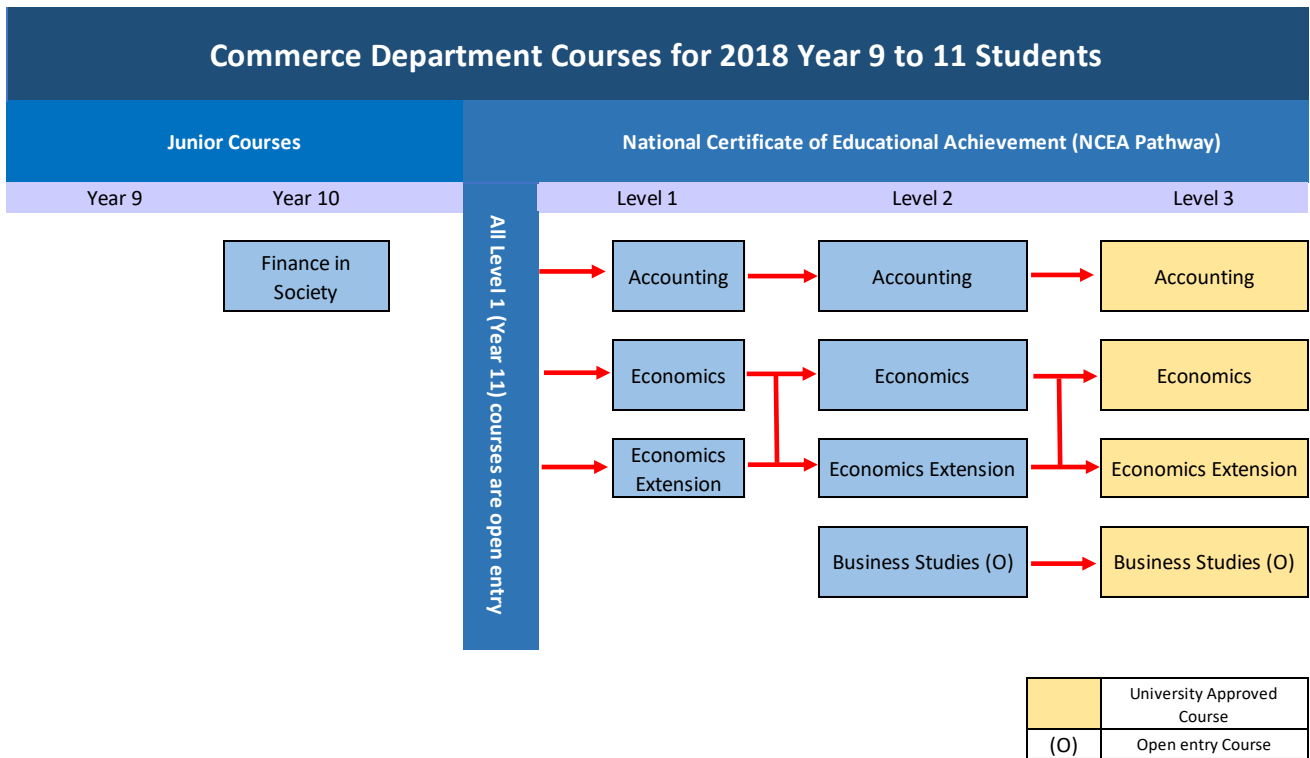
Commerce Department Courses for 2018 Year 9 to 11 Students

Junior Courses

National Certificate of Educational Achievement (NCEA Pathway)

Year 9 Year 10

Level 1 Level 2 Level 3

Finance in Society

All Level 1 (Year 11) courses are open entry

Accounting
Accounting
Accounting

Economics
Economics
Economics

Economics Extension
Economics Extension
Economics Extension

Business Studies (O)
Business Studies (O)

| | University Approved Course |
|---|---|
| (O) | Open entry Course |